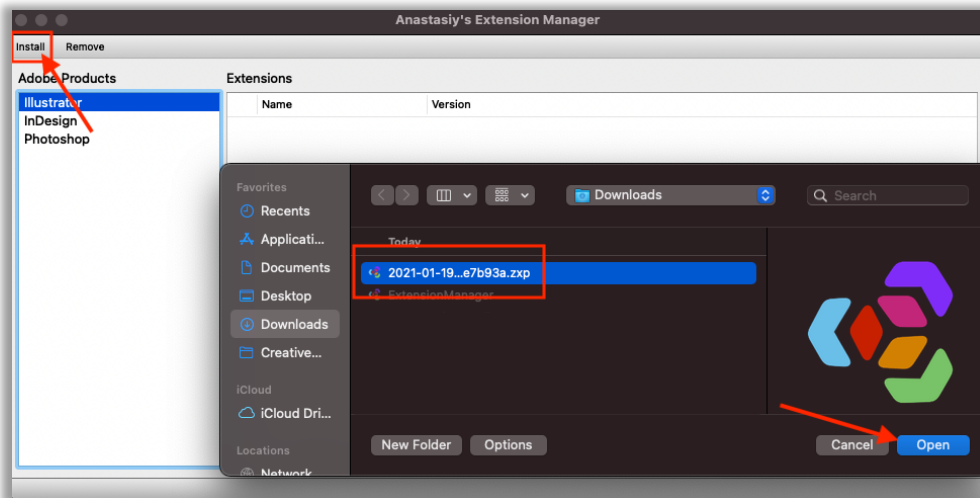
Anastasiy's Extension Manager

Install Remove

Adobe Products

Illustrator
InDesign
Photoshop

Extensions

| Name | Version |
|---|---|

Favorites
Recents
Applicati...
Documents
Desktop
Downloads
Creative...

iCloud
iCloud Dri...

Locations
Network

Downloads

Search

Today
2021-01-19...e7b93a.zxp
ExtensionManager

New Folder
Options
Cancel
Open